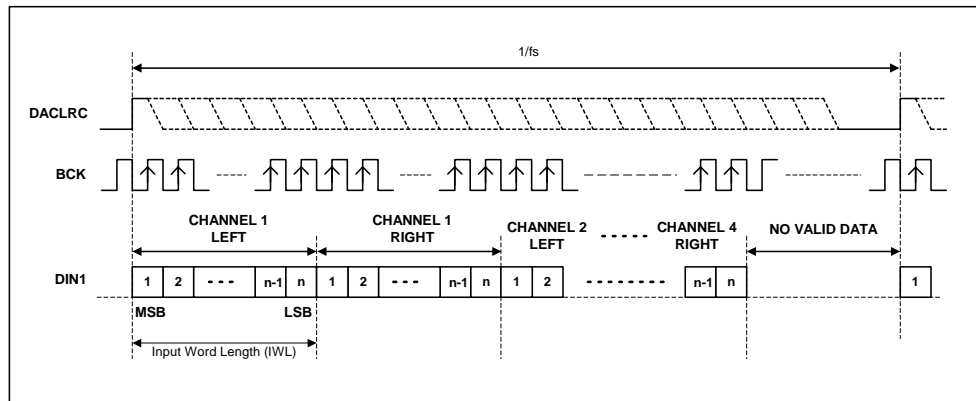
1/fs

DACLRC

BCK

CHANNEL 1 LEFT

CHANNEL 1 RIGHT

CHANNEL 2 LEFT

CHANNEL 4 RIGHT

NO VALID DATA

DIN1

1 2 - - - n-1 n 1 2 - - - n-1 n 1 2 - - - - - - - - n-1 n 1

MSB

LSB

Input Word Length (IWL)